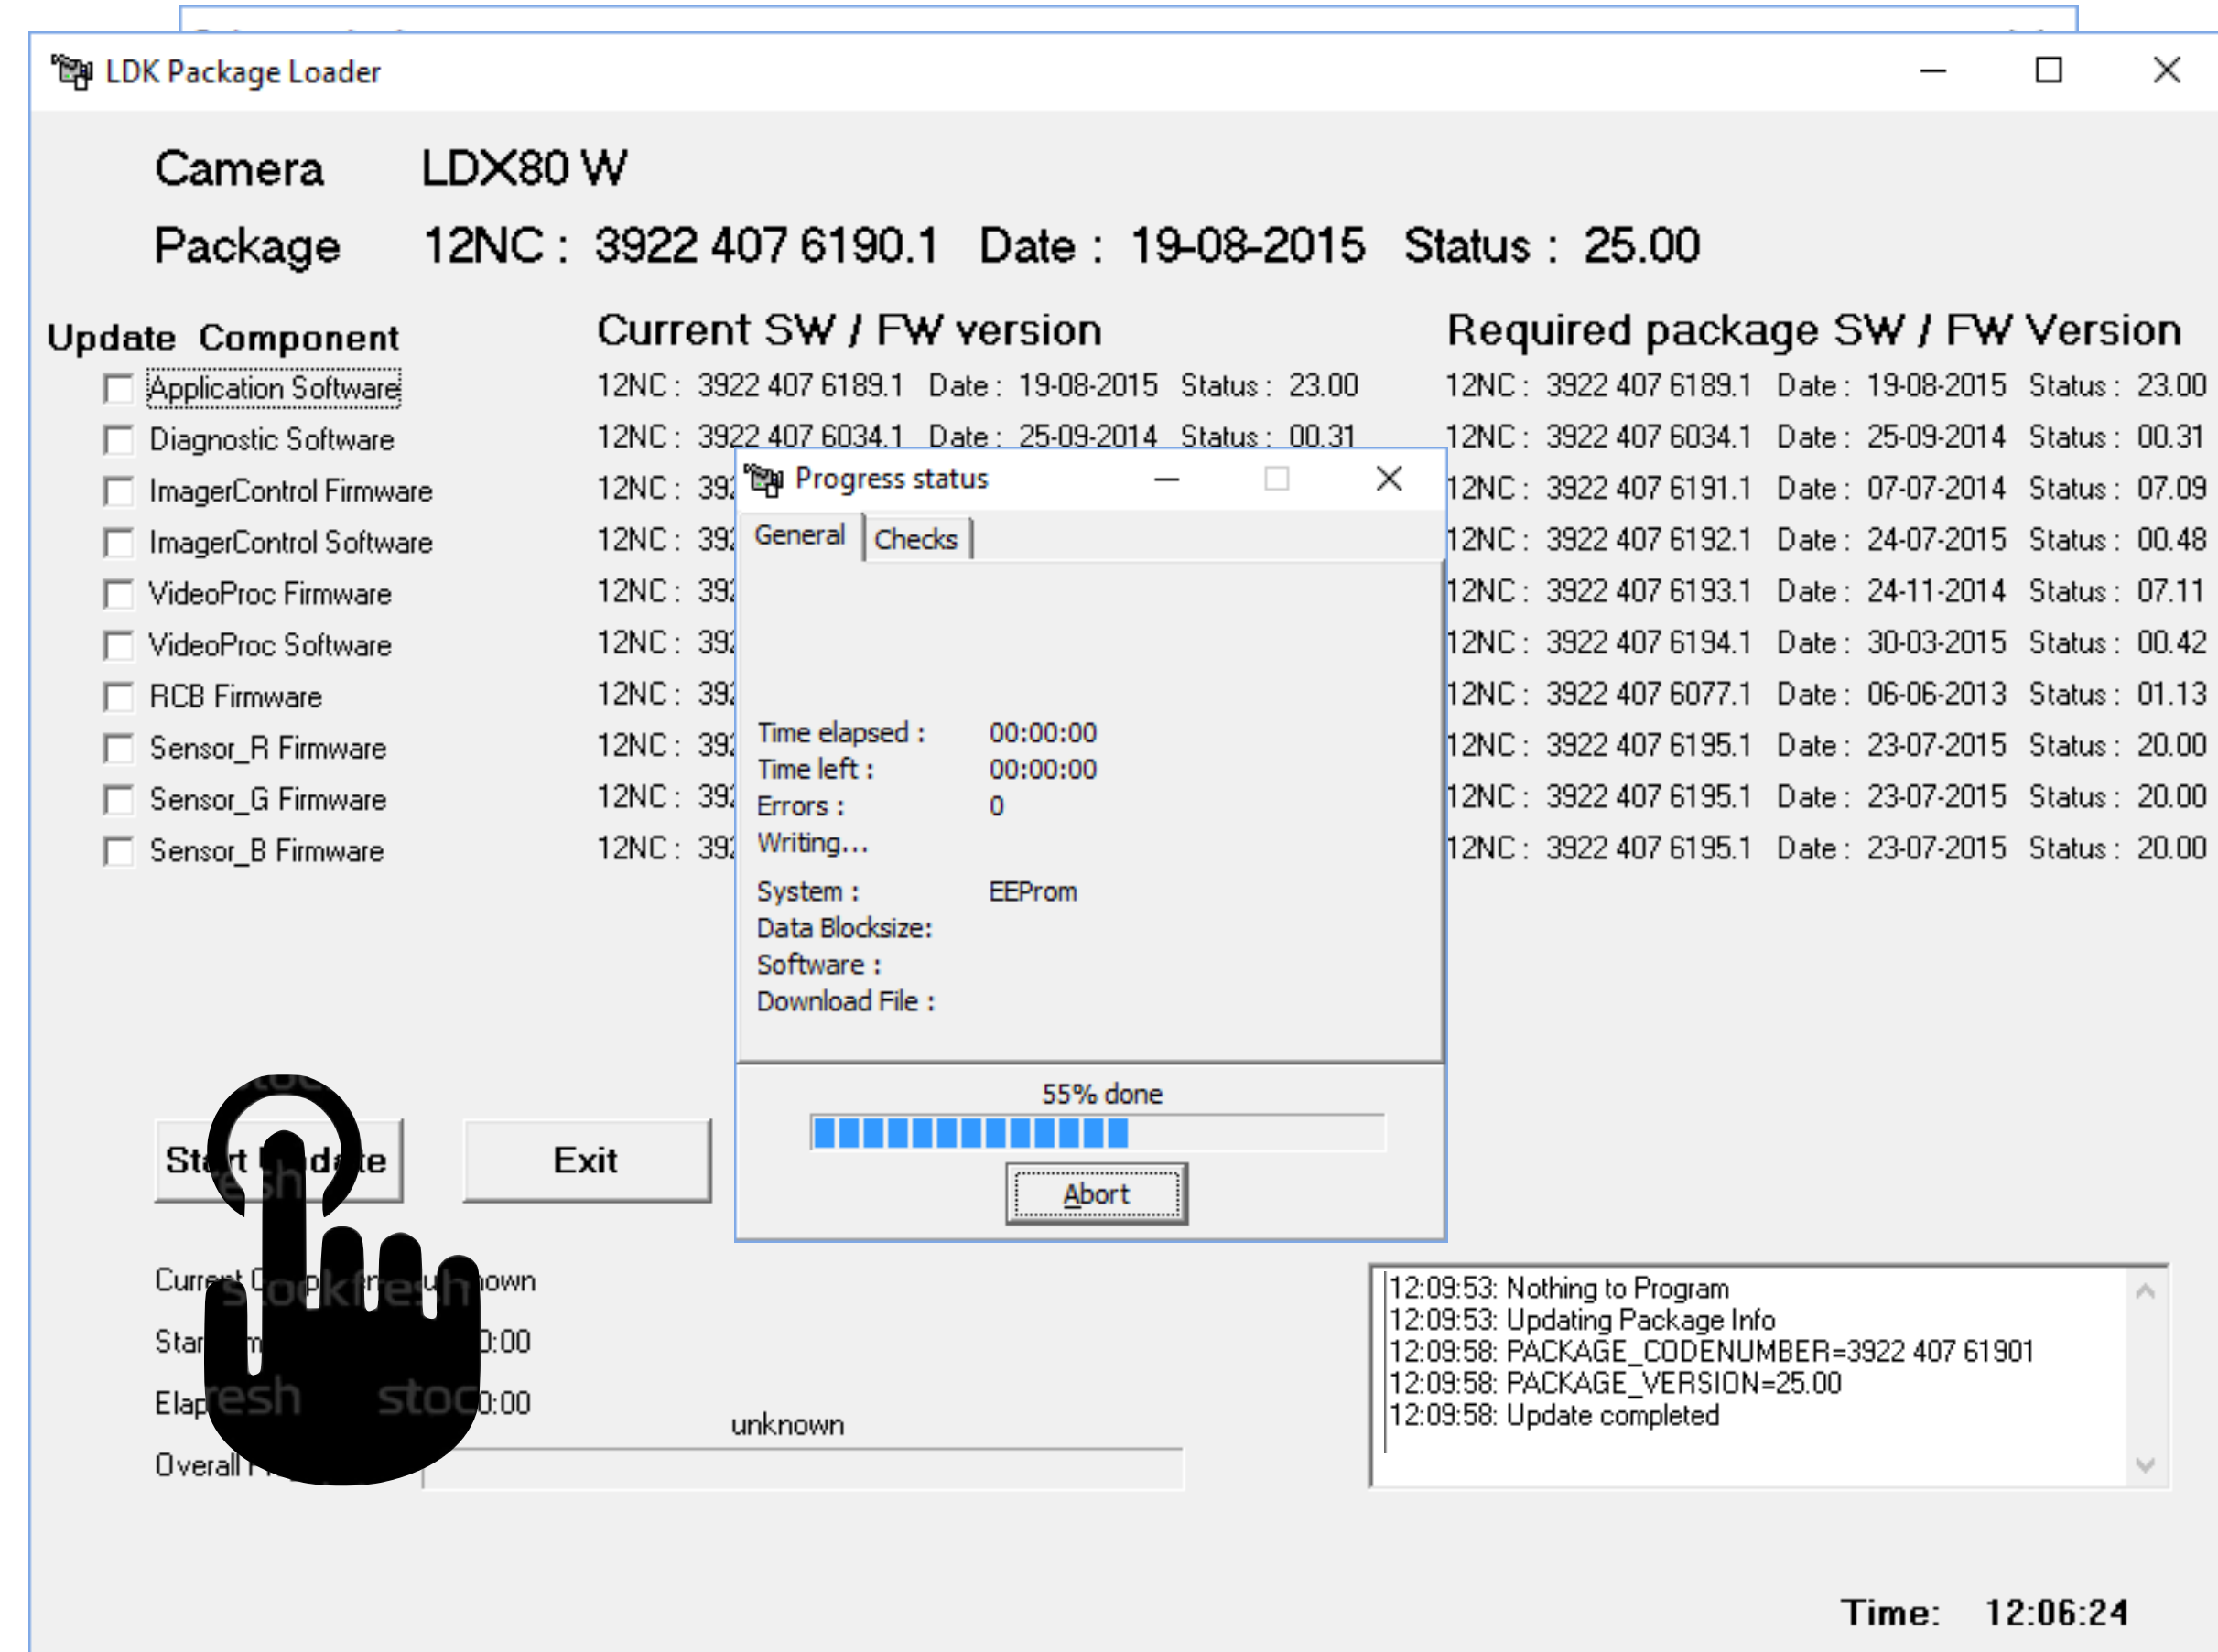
LDK Package Loader

Camera LDX80 W

Package 12NC : 3922 407 6190.1 Date : 19-08-2015 Status : 25.00

Update Component

Current SW / FW version

Required package SW / FW Version

| Component | Current SW / FW version | Required package SW / FW Version |
|---|---|---|
| Application Software | 12NC : 3922 407 6189.1 Date : 19-08-2015 Status : 23.00 | 12NC : 3922 407 6189.1 Date : 19-08-2015 Status : 23.00 |
| Diagnostic Software | 12NC : 3922 407 6034.1 Date : 25-09-2014 Status : 00.31 | 12NC : 3922 407 6034.1 Date : 25-09-2014 Status : 00.31 |
| ImagerControl Firmware | 12NC : 392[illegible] | 12NC : 3922 407 6191.1 Date : 07-07-2014 Status : 07.09 |
| ImagerControl Software | 12NC : 392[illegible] | 12NC : 3922 407 6192.1 Date : 24-07-2015 Status : 00.48 |
| VideoProc Firmware | 12NC : 392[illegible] | 12NC : 3922 407 6193.1 Date : 24-11-2014 Status : 07.11 |
| VideoProc Software | 12NC : 392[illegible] | 12NC : 3922 407 6194.1 Date : 30-03-2015 Status : 00.42 |
| RCB Firmware | 12NC : 392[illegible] | 12NC : 3922 407 6077.1 Date : 06-06-2013 Status : 01.13 |
| Sensor_R Firmware | 12NC : 392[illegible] | 12NC : 3922 407 6195.1 Date : 23-07-2015 Status : 20.00 |
| Sensor_G Firmware | 12NC : 392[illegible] | 12NC : 3922 407 6195.1 Date : 23-07-2015 Status : 20.00 |
| Sensor_B Firmware | 12NC : 392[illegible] | 12NC : 3922 407 6195.1 Date : 23-07-2015 Status : 20.00 |

Progress status

General Checks

Time elapsed : 00:00:00
Time left : 00:00:00
Errors : 0
Writing...
System : EEProm
Data Blocksize:
Software :
Download File :

55% done

Abort

Start Update Exit

Current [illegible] own
Star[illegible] 0:00
Elap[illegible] 0:00
unknown
Overall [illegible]

stockfresh

12:09:53: Nothing to Program
12:09:53: Updating Package Info
12:09:58: PACKAGE_CODENUMBER=3922 407 61901
12:09:58: PACKAGE_VERSION=25.00
12:09:58: Update completed

Time: 12:06:24